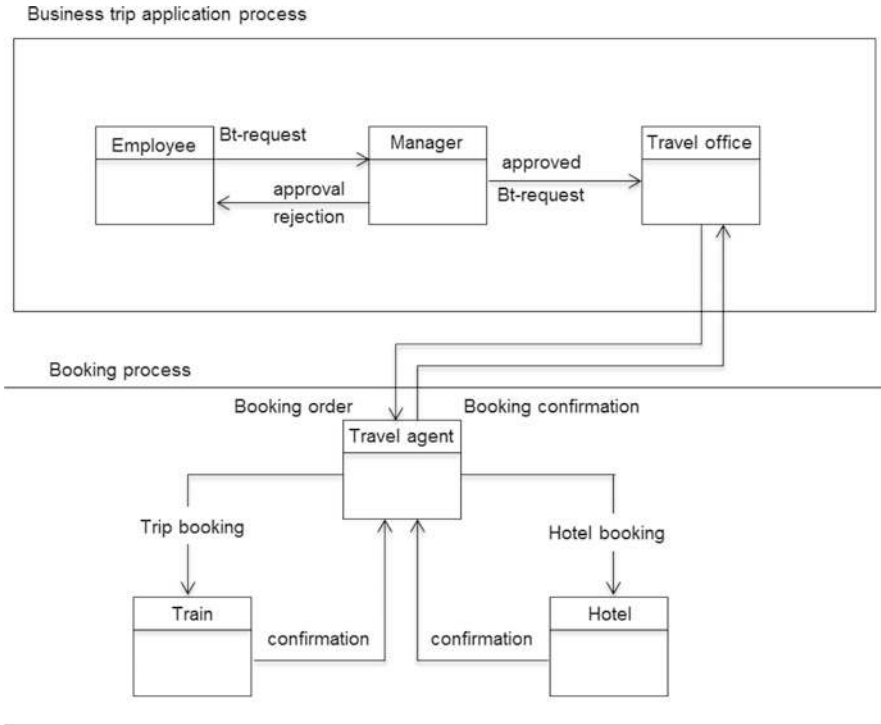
Business trip application process

Employee

Bt-request

Manager

approved

Bt-request

Travel office

approval

rejection

Booking process

Booking order

Booking confirmation

Travel agent

Trip booking

Hotel booking

Train

confirmation

confirmation

Hotel